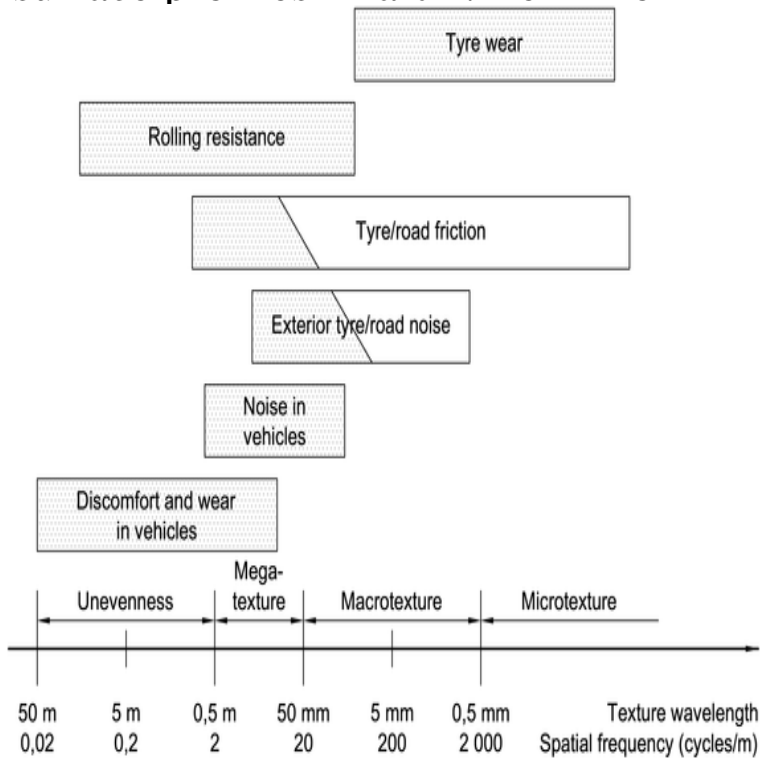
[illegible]

Tyre wear

Rolling resistance

Tyre/road friction

Exterior tyre/road noise

Noise in vehicles

Discomfort and wear in vehicles

Unevenness

Mega-texture

Macrotexture

Microtexture

50 m 5 m 0,5 m 50 mm 5 mm 0,5 mm Texture wavelength
0,02 0,2 2 20 200 2 000 Spatial frequency (cycles/m)